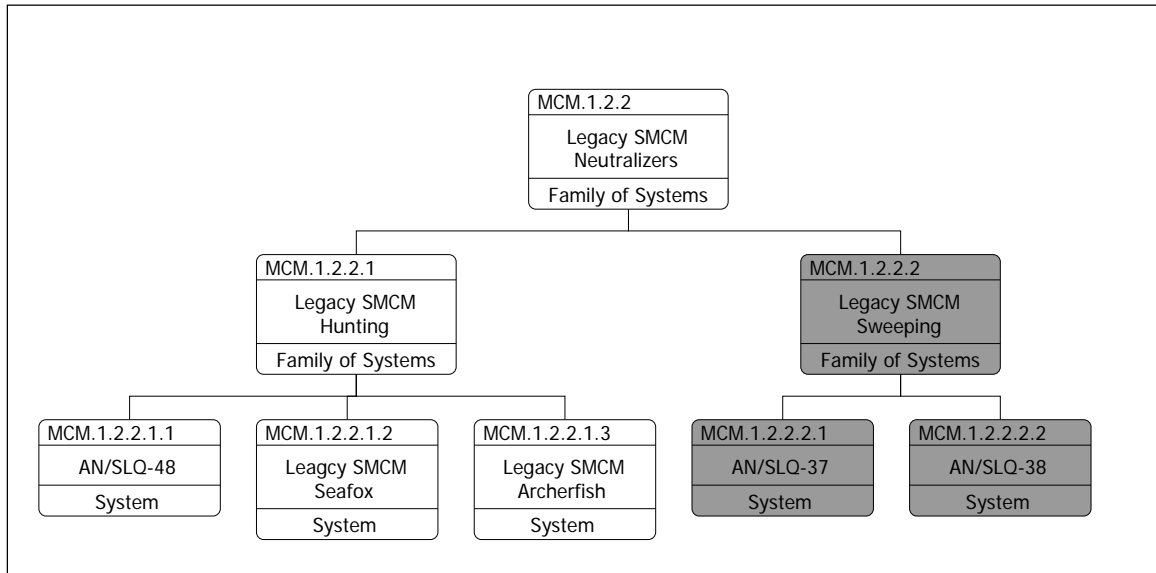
MCM.1.2.2
Legacy SMCM Neutralizers
Family of Systems

MCM.1.2.2.1
Legacy SMCM Hunting
Family of Systems

MCM.1.2.2.2
Legacy SMCM Sweeping
Family of Systems

MCM.1.2.2.1.1
AN/SLQ-48
System

MCM.1.2.2.1.2
Leagcy SMCM Seafox
System

MCM.1.2.2.1.3
Legacy SMCM Archerfish
System

MCM.1.2.2.2.1
AN/SLQ-37
System

MCM.1.2.2.2.2
AN/SLQ-38
System